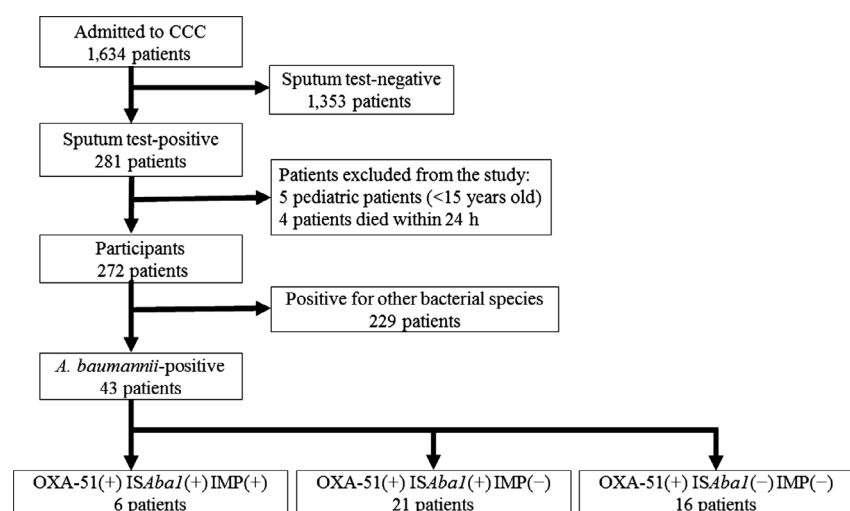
Admitted to CCC
1,634 patients

Sputum test-negative
1,353 patients

Sputum test-positive
281 patients

Patients excluded from the study:
5 pediatric patients (<15 years old)
4 patients died within 24 h

Participants
272 patients

Positive for other bacterial species
229 patients

A. baumannii-positive
43 patients

OXA-51(+) ISAba1(+) IMP(+)
6 patients

OXA-51(+) ISAba1(+) IMP(−)
21 patients

OXA-51(+) ISAba1(−) IMP(−)
16 patients